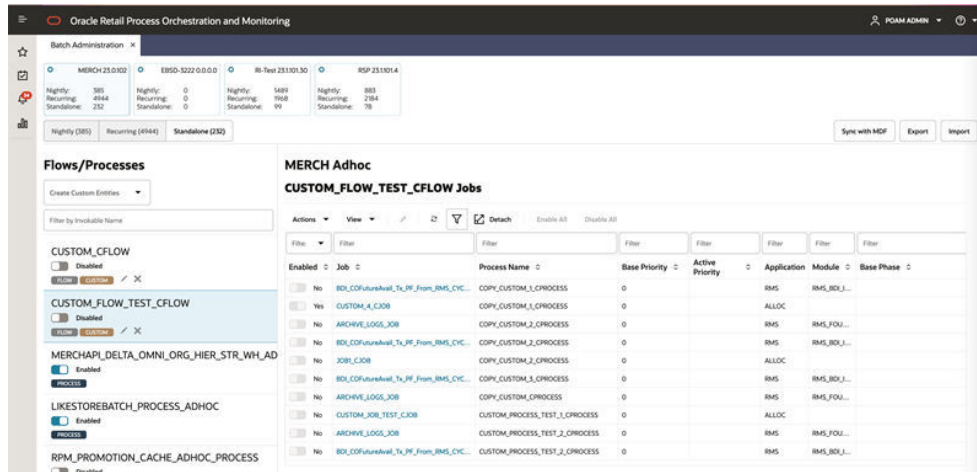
Oracle Retail Process Orchestration and Monitoring

POAM ADMIN

Batch Administration ×

MERCH 23.0.102
Nightly: 385
Recurring: 4944
Standalone: 232

EBSD-3222 0.0.0.0
Nightly: 0
Recurring: 0
Standalone: 0

RI-Test 23.1.101.30
Nightly: 1489
Recurring: 1968
Standalone: 99

RSP 23.1.101.4
Nightly: 883
Recurring: 2184
Standalone: 78

Nightly (385) Recurring (4944) Standalone (232)

Sync with MDF Export Import

Flows/Processes

Create Custom Entities

Filter by Invokable Name

CUSTOM_CFLOW
Disabled
FLOW CUSTOM

CUSTOM_FLOW_TEST_CFLOW
Disabled
FLOW CUSTOM

MERCHAPI_DELTA_OMNI_ORG_HIER_STR_WH_AD
Enabled
PROCESS

LIKESTOREBATCH_PROCESS_ADHOC
Enabled
PROCESS

RPM_PROMOTION_CACHE_ADHOC_PROCESS
Disabled

MERCH Adhoc

CUSTOM_FLOW_TEST_CFLOW Jobs

Actions View Detach Enable All Disable All

| Enabled | Job | Process Name | Base Priority | Active Priority | Application | Module | Base Phase |
|---|---|---|---|---|---|---|---|
| Filte | Filter | Filter | Filter | Filter | Filter | Filter | Filter |
| No | BDI_COFutureAvail_Tx_PF_From_RMS_CYC... | COPY_CUSTOM_1_CPROCESS | 0 | | RMS | RMS_BDI_I... | |
| Yes | CUSTOM_4_CJOB | COPY_CUSTOM_1_CPROCESS | 0 | | ALLOC | | |
| No | ARCHIVE_LOGS_JOB | COPY_CUSTOM_2_CPROCESS | 0 | | RMS | RMS_FOU... | |
| No | BDI_COFutureAvail_Tx_PF_From_RMS_CYC... | COPY_CUSTOM_2_CPROCESS | 0 | | RMS | RMS_BDI_I... | |
| No | JOB1_CJOB | COPY_CUSTOM_2_CPROCESS | 0 | | ALLOC | | |
| No | BDI_COFutureAvail_Tx_PF_From_RMS_CYC... | COPY_CUSTOM_3_CPROCESS | 0 | | RMS | RMS_BDI_I... | |
| No | ARCHIVE_LOGS_JOB | COPY_CUSTOM_CPROCESS | 0 | | RMS | RMS_FOU... | |
| No | CUSTOM_JOB_TEST_CJOB | CUSTOM_PROCESS_TEST_1_CPROCESS | 0 | | ALLOC | | |
| No | ARCHIVE_LOGS_JOB | CUSTOM_PROCESS_TEST_2_CPROCESS | 0 | | RMS | RMS_FOU... | |
| No | BDI_COFutureAvail_Tx_PF_From_RMS_CYC... | CUSTOM_PROCESS_TEST_2_CPROCESS | 0 | | RMS | RMS_BDI_I... | |